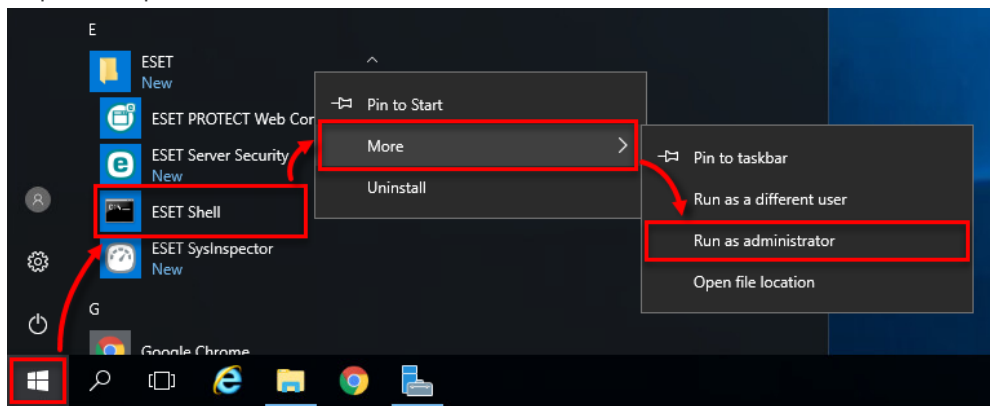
E

ESET
New

ESET PROTECT Web Cor

ESET Server Security
New

ESET Shell

ESET SysInspector
New

G

Google Chrome

Pin to Start

More

Uninstall

Pin to taskbar

Run as a different user

Run as administrator

Open file location